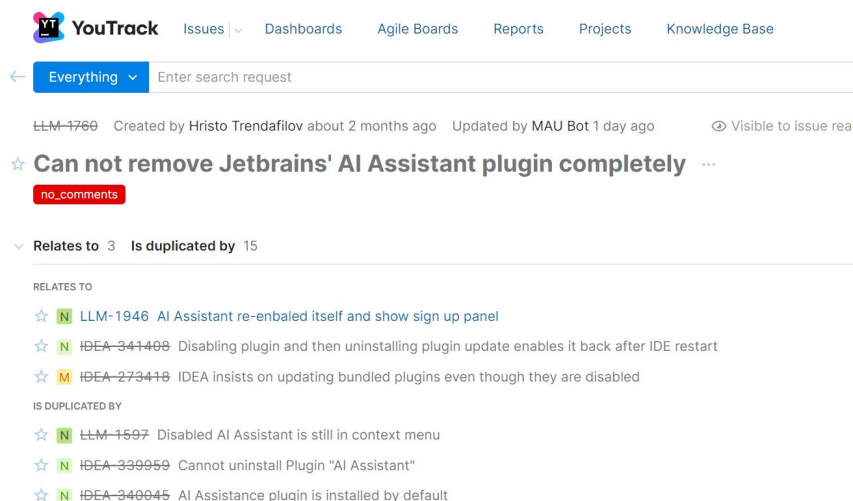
YT YouTrack Issues Dashboards Agile Boards Reports Projects Knowledge Base

Everything Enter search request

LLM-1760 Created by Hristo Trendafilov about 2 months ago Updated by MAU Bot 1 day ago Visible to issue rea

Can not remove Jetbrains' AI Assistant plugin completely

no_comments

Relates to 3 Is duplicated by 15

RELATES TO

N LLM-1946 AI Assistant re-enbaled itself and show sign up panel

N IDEA-341408 Disabling plugin and then uninstalling plugin update enables it back after IDE restart

M IDEA-273418 IDEA insists on updating bundled plugins even though they are disabled

IS DUPLICATED BY

N LLM-1597 Disabled AI Assistant is still in context menu

N IDEA-339959 Cannot uninstall Plugin "AI Assistant"

N IDEA-340045 AI Assistance plugin is installed by default